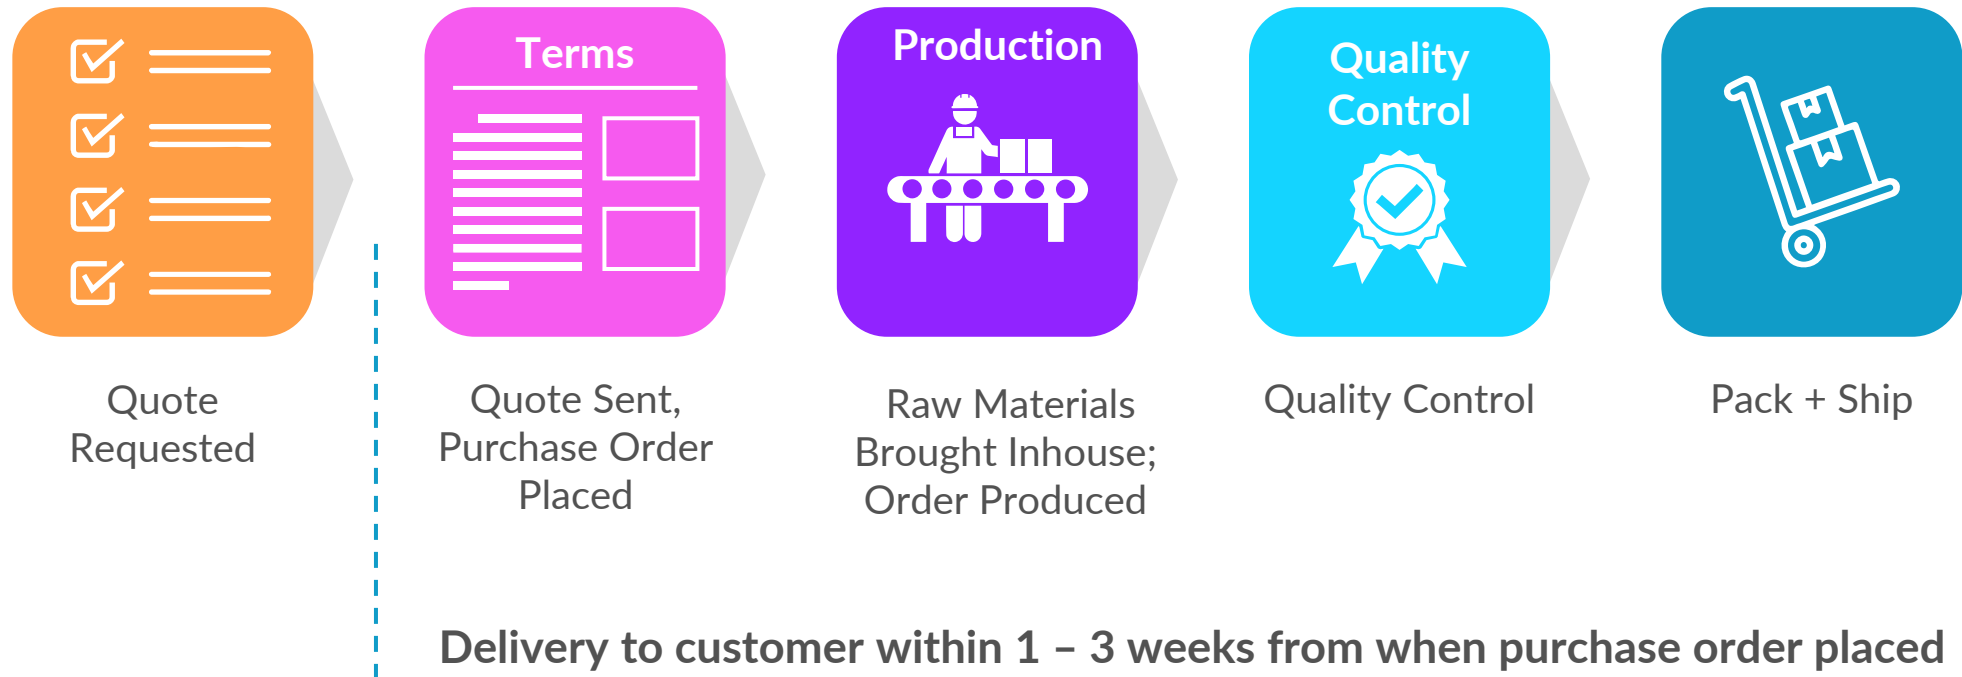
Terms

Production

Quality Control

Quote Requested

Quote Sent, Purchase Order Placed

Raw Materials Brought Inhouse; Order Produced

Quality Control

Pack + Ship

Delivery to customer within 1 – 3 weeks from when purchase order placed